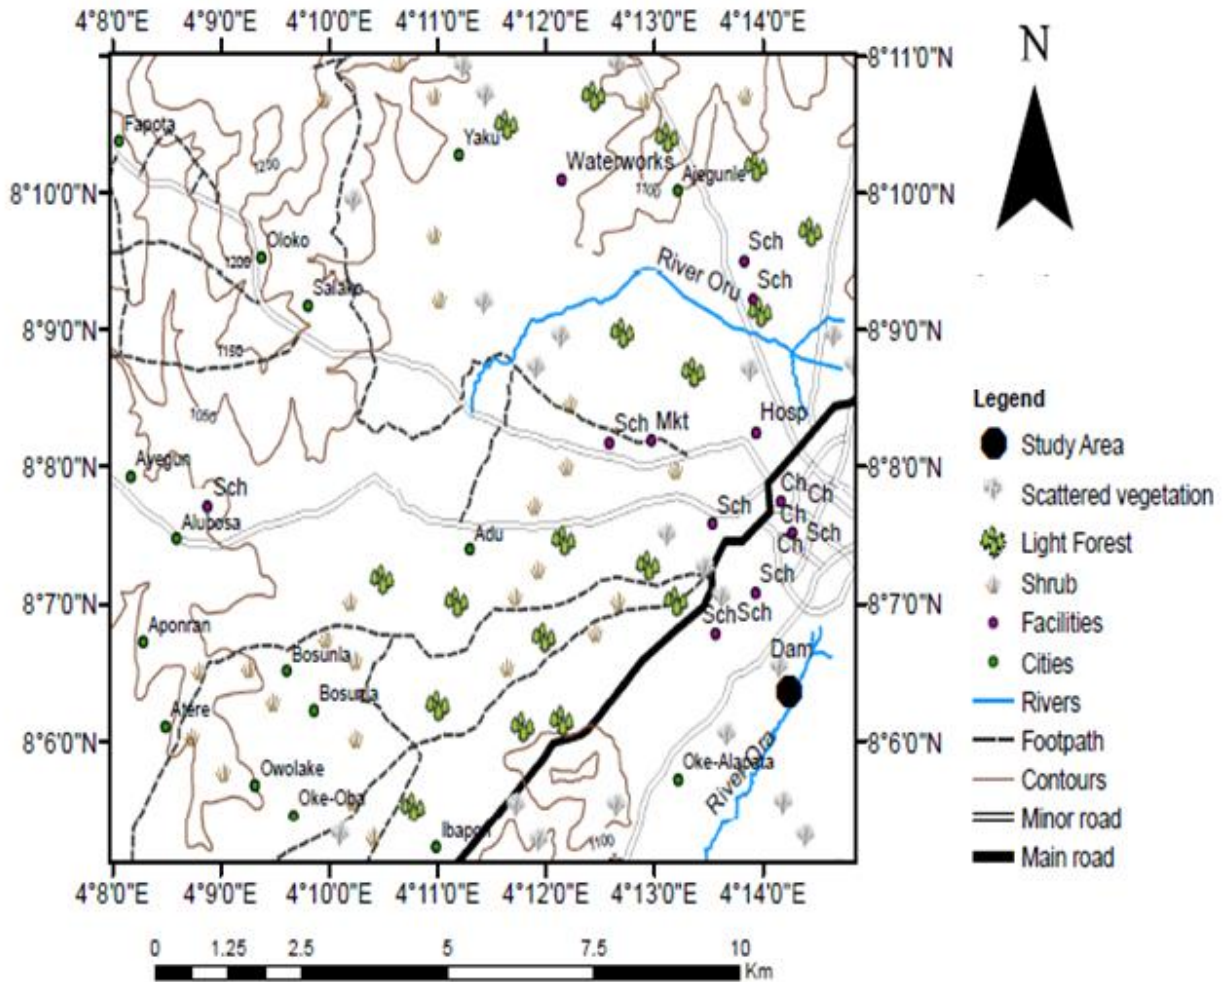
4°8'0"E 4°9'0"E 4°10'0"E 4°11'0"E 4°12'0"E 4°13'0"E 4°14'0"E

N

8°11'0"N
8°10'0"N
8°9'0"N
8°8'0"N
8°7'0"N
8°6'0"N

8°10'0"N
8°9'0"N
8°8'0"N
8°7'0"N
8°6'0"N

Fapota
Yaku
Waterworks
Ajegunle
1250
1100
Oloko
1200
Salako
Sch
Sch
River Oru
1150
1050
Sch Mkt
Hosp
Ayegbu
Sch
Alupesa
Sch
Ch Ch
Ch
Ch Sch
Adu
Sch
SchSch
Aponran
Bosunla
Dam
Bosunla
Atere
Owolake
Oke-Oba
Oke-Alapata
River Oru
Ibapon
1100

Legend
Study Area
Scattered vegetation
Light Forest
Shrub
Facilities
Cities
Rivers
Footpath
Contours
Minor road
Main road

4°8'0"E 4°9'0"E 4°10'0"E 4°11'0"E 4°12'0"E 4°13'0"E 4°14'0"E

0 1.25 2.5 5 7.5 10 Km